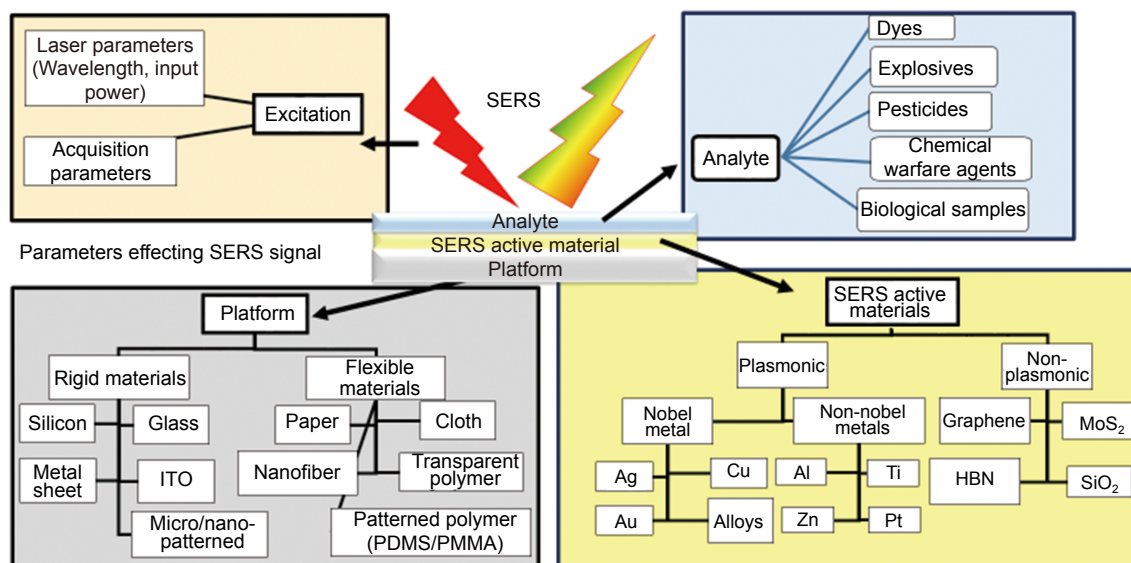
Laser parameters (Wavelength, input power)

Excitation

Acquisition parameters

SERS

Dyes

Explosives

Pesticides

Analyte

Chemical warfare agents

Biological samples

Analyte

SERS active material

Platform

Parameters effecting SERS signal

Platform

Rigid materials

Flexible materials

Silicon

Glass

Paper

Cloth

Metal sheet

ITO

Nanofiber

Transparent polymer

Micro/nano-patterned

Patterned polymer (PDMS/PMMA)

SERS active materials

Plasmonic

Non-plasmonic

Nobel metal

Non-nobel metals

Graphene

$MoS_2$

Ag

Cu

Al

Ti

HBN

$SiO_2$

Au

Alloys

Zn

Pt